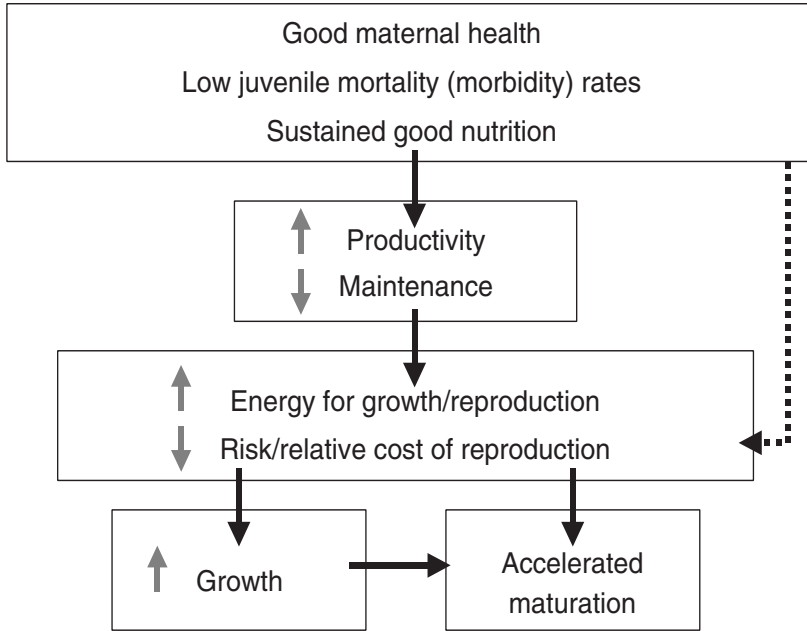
Good maternal health
Low juvenile mortality (morbidity) rates
Sustained good nutrition

Productivity
Maintenance

Energy for growth/reproduction
Risk/relative cost of reproduction

Growth

Accelerated maturation